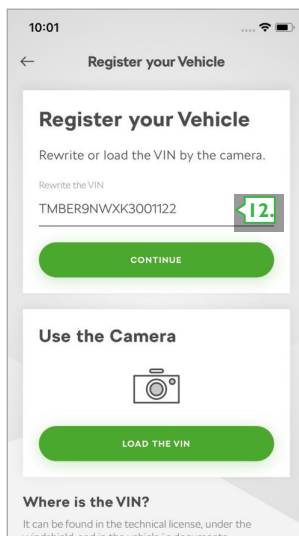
10:01

Register your Vehicle

Register your Vehicle

Rewrite or load the VIN by the camera.

Rewrite the VIN

TMBER9NWXK3001122

12.

CONTINUE

Use the Camera

LOAD THE VIN

Where is the VIN?

It can be found in the technical license, under the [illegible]